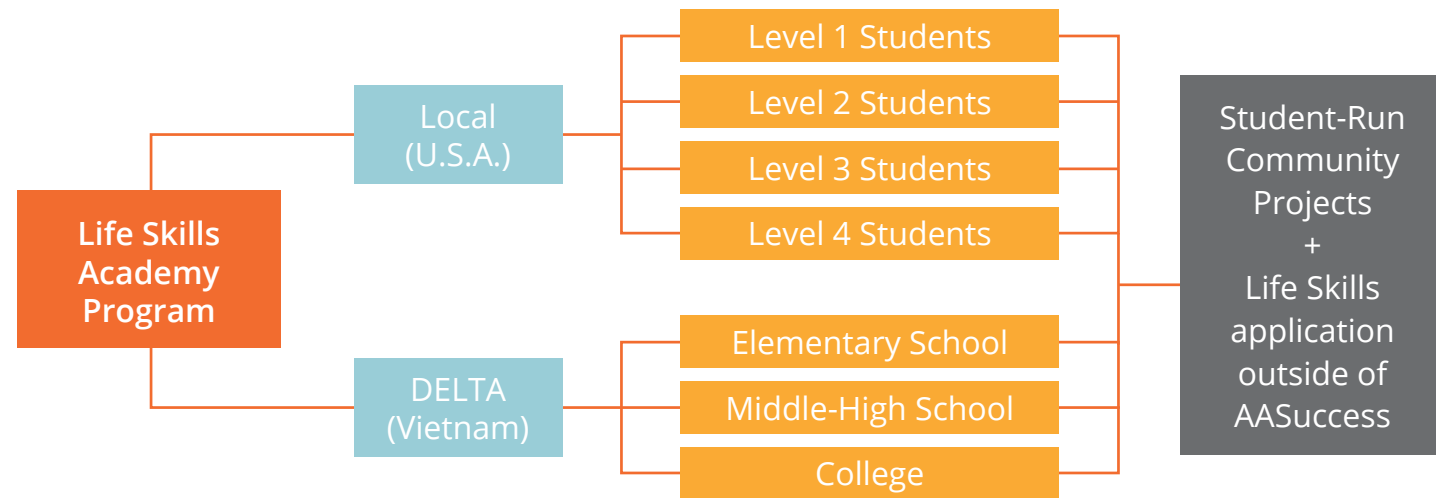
Life Skills Academy Program

Local (U.S.A.)

Level 1 Students

Level 2 Students

Level 3 Students

Level 4 Students

DELTA (Vietnam)

Elementary School

Middle-High School

College

Student-Run Community Projects + Life Skills application outside of AASuccess